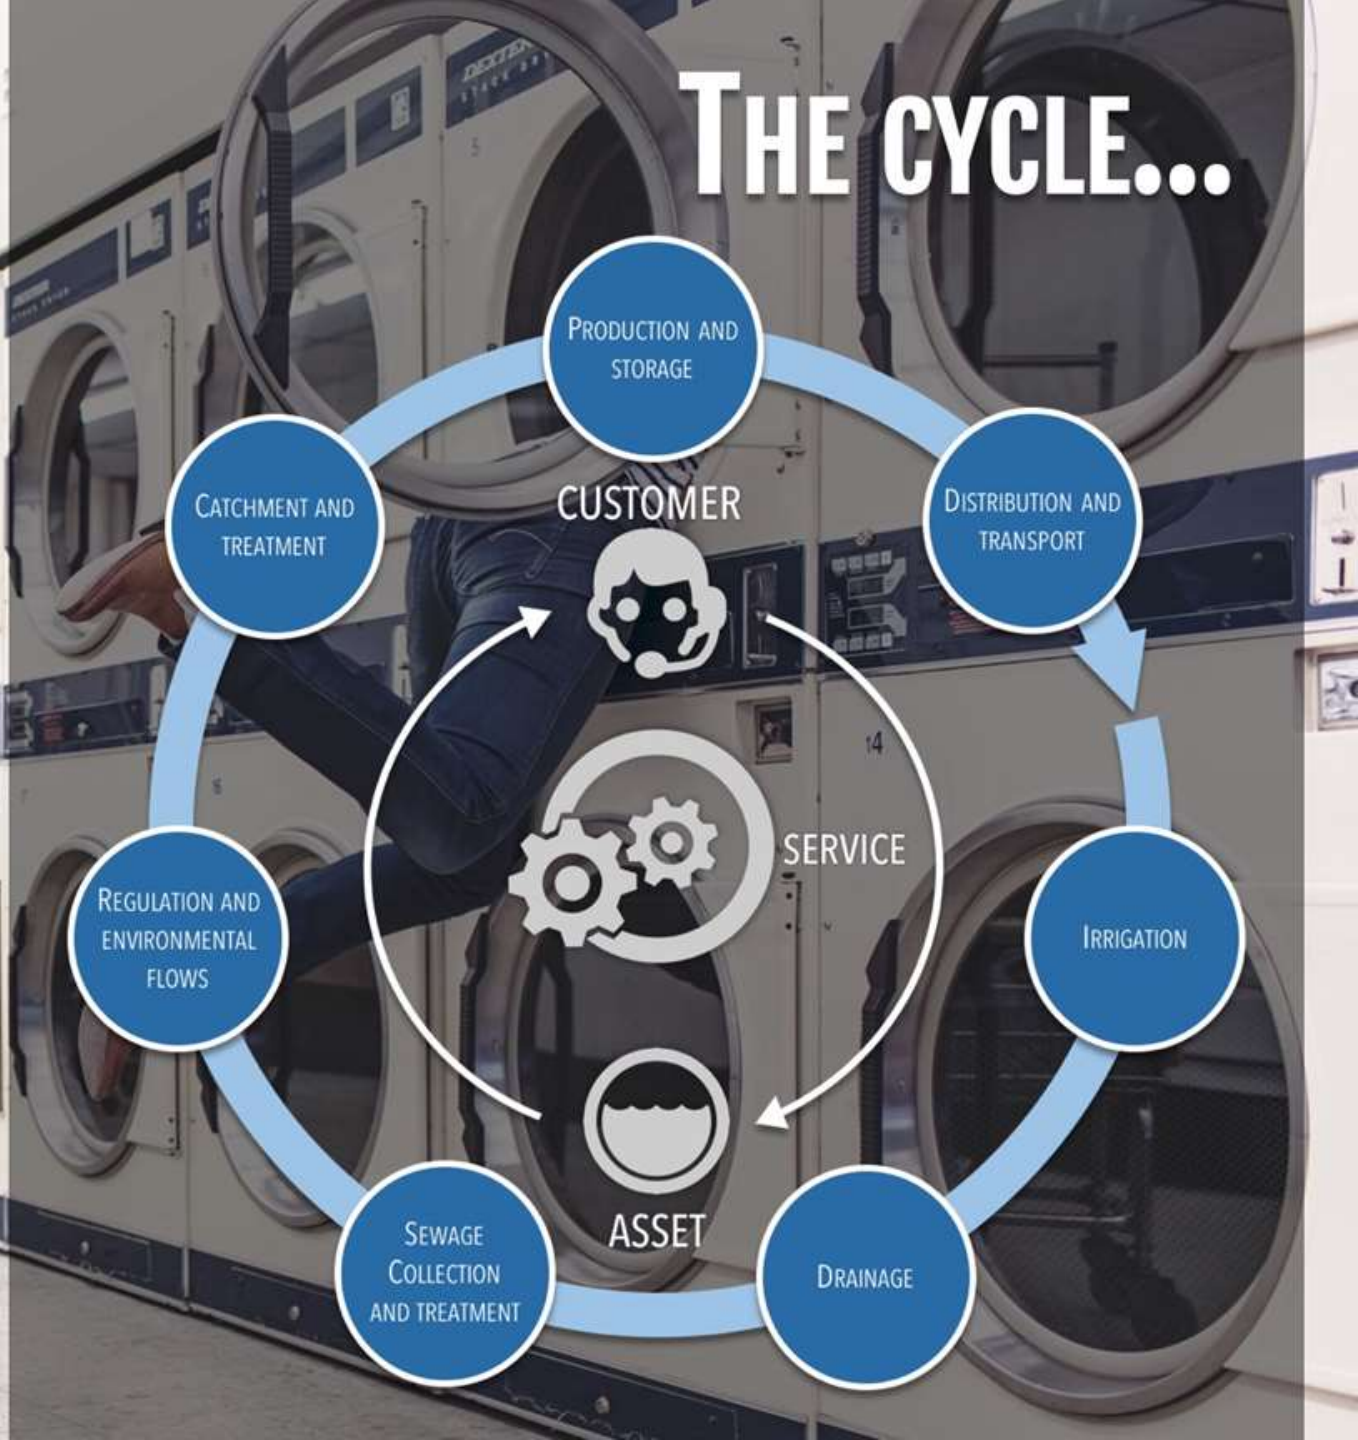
THE CYCLE...

PRODUCTION AND STORAGE

DISTRIBUTION AND TRANSPORT

IRRIGATION

DRAINAGE

SEWAGE COLLECTION AND TREATMENT

REGULATION AND ENVIRONMENTAL FLOWS

CATCHMENT AND TREATMENT

CUSTOMER

SERVICE

ASSET